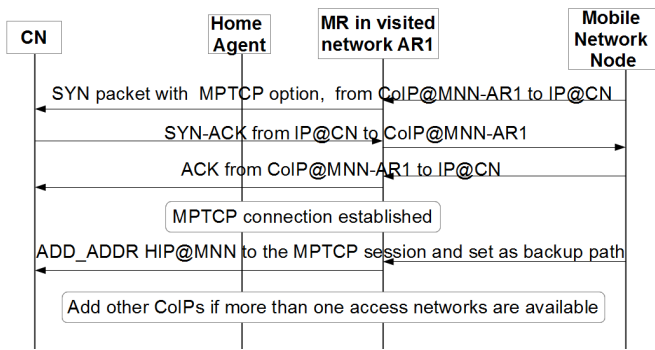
CN

Home Agent

MR in visited network AR1

Mobile Network Node

SYN packet with MPTCP option, from CoIP@MNN-AR1 to IP@CN

SYN-ACK from IP@CN to CoIP@MNN-AR1

ACK from CoIP@MNN-AR1 to IP@CN

MPTCP connection established

ADD_ADDR HIP@MNN to the MPTCP session and set as backup path

Add other CoIPs if more than one access networks are available